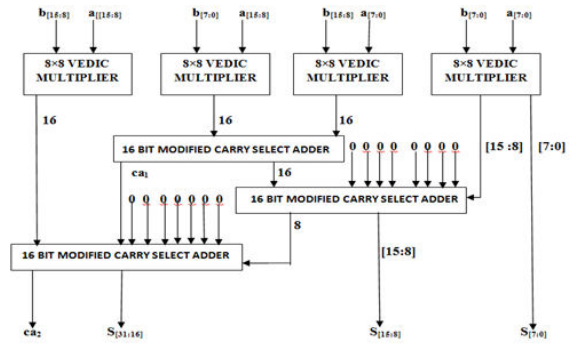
$b_{[15:8]}$ $a_{[[15:8]}$ $b_{[7:0]}$ $a_{[15:8]}$ $b_{[15:8]}$ $a_{[7:0]}$ $b_{[7:0]}$ $a_{[7:0]}$

8×8 VEDIC MULTIPLIER

8×8 VEDIC MULTIPLIER

8×8 VEDIC MULTIPLIER

8×8 VEDIC MULTIPLIER

16

16

16

16 BIT MODIFIED CARRY SELECT ADDER

0 0 0 0 0 0 0 0

[15 :8]

[7:0]

$ca_1$

16

0 0 0 0 0 0 0 0

16 BIT MODIFIED CARRY SELECT ADDER

8

16 BIT MODIFIED CARRY SELECT ADDER

[15:8]

$ca_2$ $S_{[31:16]}$ $S_{[15:8]}$ $S_{[7:0]}$